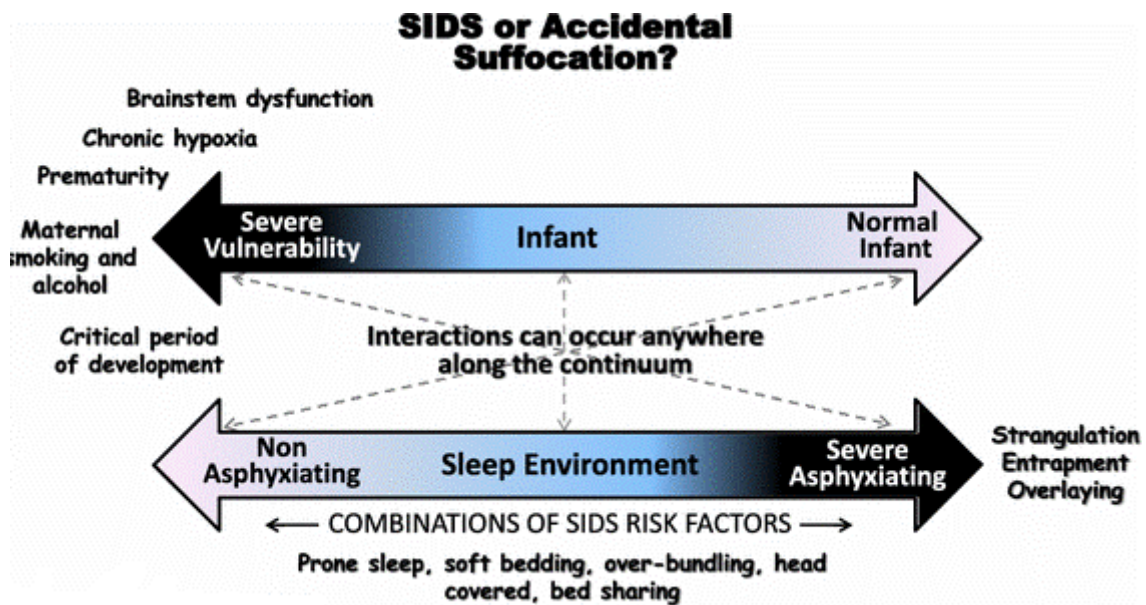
SIDS or Accidental Suffocation?

Brainstem dysfunction

Chronic hypoxia

Prematurity

Maternal smoking and alcohol

Critical period of development

Severe Vulnerability

Infant

Normal Infant

Interactions can occur anywhere along the continuum

Non Asphyxiating

Sleep Environment

Severe Asphyxiating

Strangulation Entrapment Overlaying

⟵ COMBINATIONS OF SIDS RISK FACTORS ⟶

Prone sleep, soft bedding, over-bundling, head covered, bed sharing